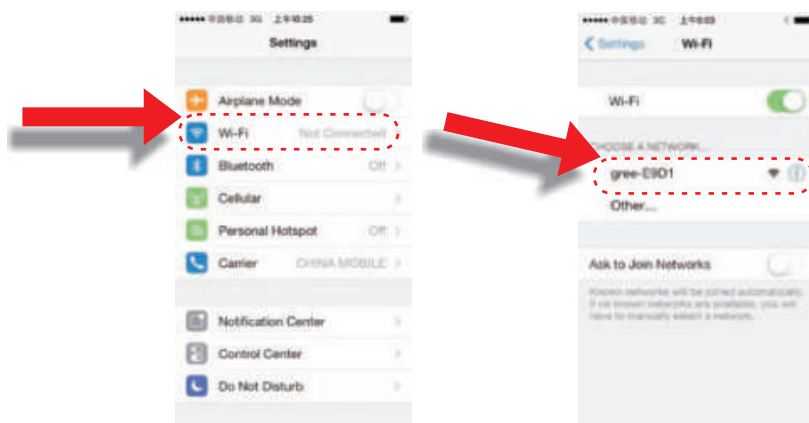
••••• 中国移动 3G 上午10:25

Settings

Airplane Mode

Wi-Fi Not Connected

Bluetooth Off

Cellular

Personal Hotspot Off

Carrier CHINA MOBILE

Notification Center

Control Center

Do Not Disturb

••••• 中国移动 3G 上午9:03

< Settings Wi-Fi

Wi-Fi

CHOOSE A NETWORK...

gree-E9D1

Other...

Ask to Join Networks

Known networks will be joined automatically. If no known networks are available, you will have to manually select a network.